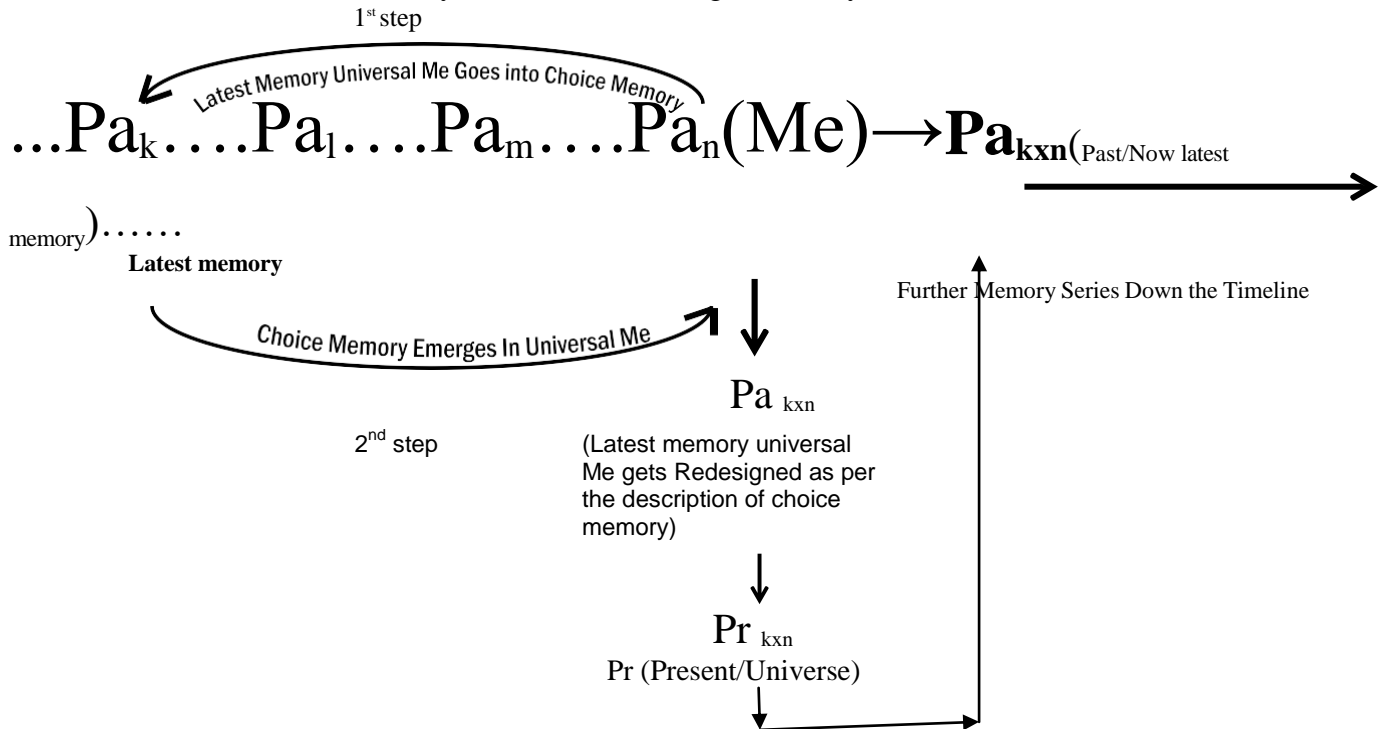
$1^{st}$ step

Latest Memory Universal Me Goes into Choice Memory

$...Pa_k....Pa_l....Pa_m....Pa_n$(Me)→$\mathbf{Pa_{kxn}}$(Past/Now latest memory)......

Latest memory

Choice Memory Emerges In Universal Me

Further Memory Series Down the Timeline

$Pa_{kxn}$

$2^{nd}$ step

(Latest memory universal Me gets Redesigned as per the description of choice memory)

$Pr_{kxn}$

Pr (Present/Universe)